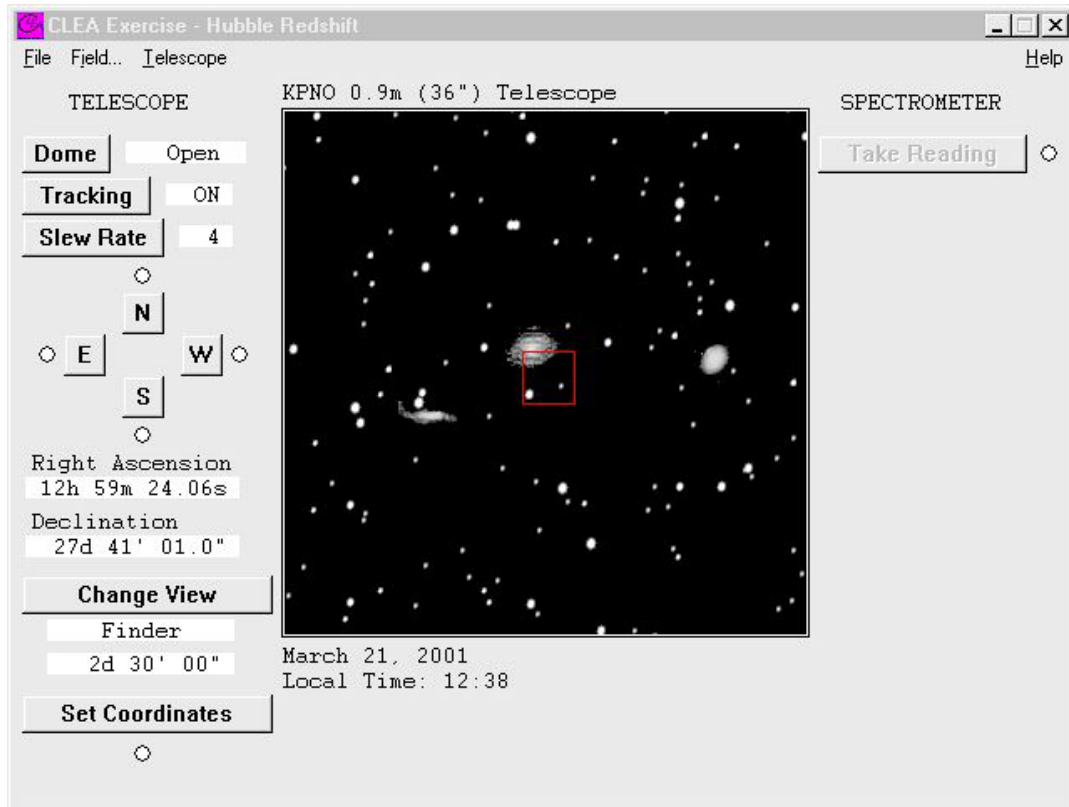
CLEA Exercise - Hubble Redshift
File Field... Telescope
Help

TELESCOPE

Dome Open
Tracking ON
Slew Rate 4

N
E
W
S

Right Ascension
12h 59m 24.06s
Declination
27d 41' 01.0"

Change View
Finder
2d 30' 00"

Set Coordinates

KPNO 0.9m (36") Telescope

March 21, 2001
Local Time: 12:38

SPECTROMETER

Take Reading